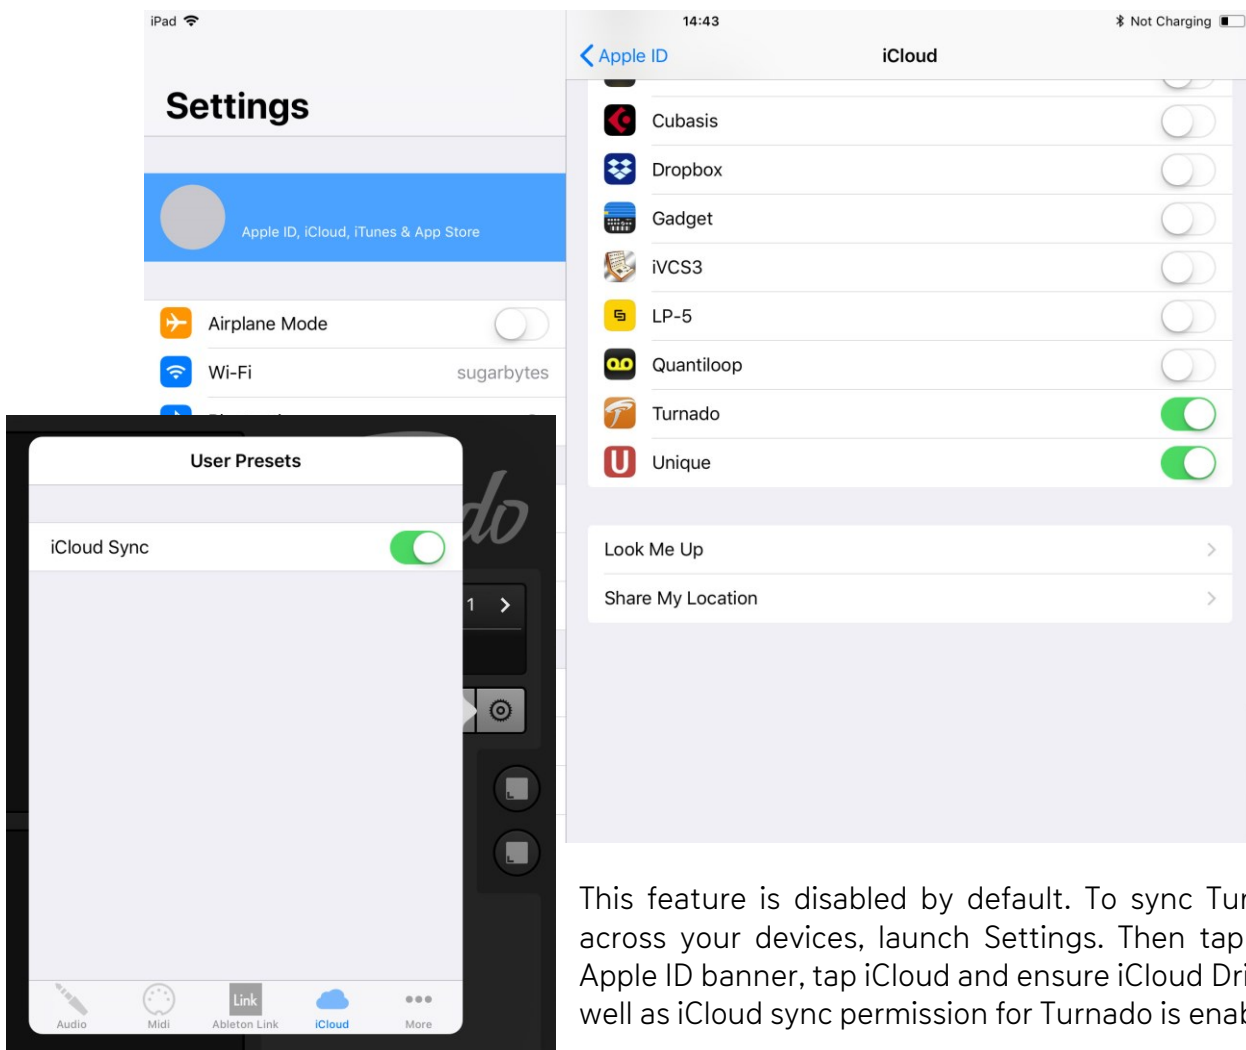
iPad

Settings

Apple ID, iCloud, iTunes & App Store

Airplane Mode

Wi-Fi sugarbytes

14:43

Not Charging

Apple ID iCloud

Cubasis

Dropbox

Gadget

iVCS3

LP-5

Quantiloop

Turnado

Unique

Look Me Up

Share My Location

User Presets

iCloud Sync

1

Audio Midi Link Ableton Link iCloud More

This feature is disabled by default. To sync Tur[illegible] across your devices, launch Settings. Then tap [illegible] Apple ID banner, tap iCloud and ensure iCloud Dri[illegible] well as iCloud sync permission for Turnado is enab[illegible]